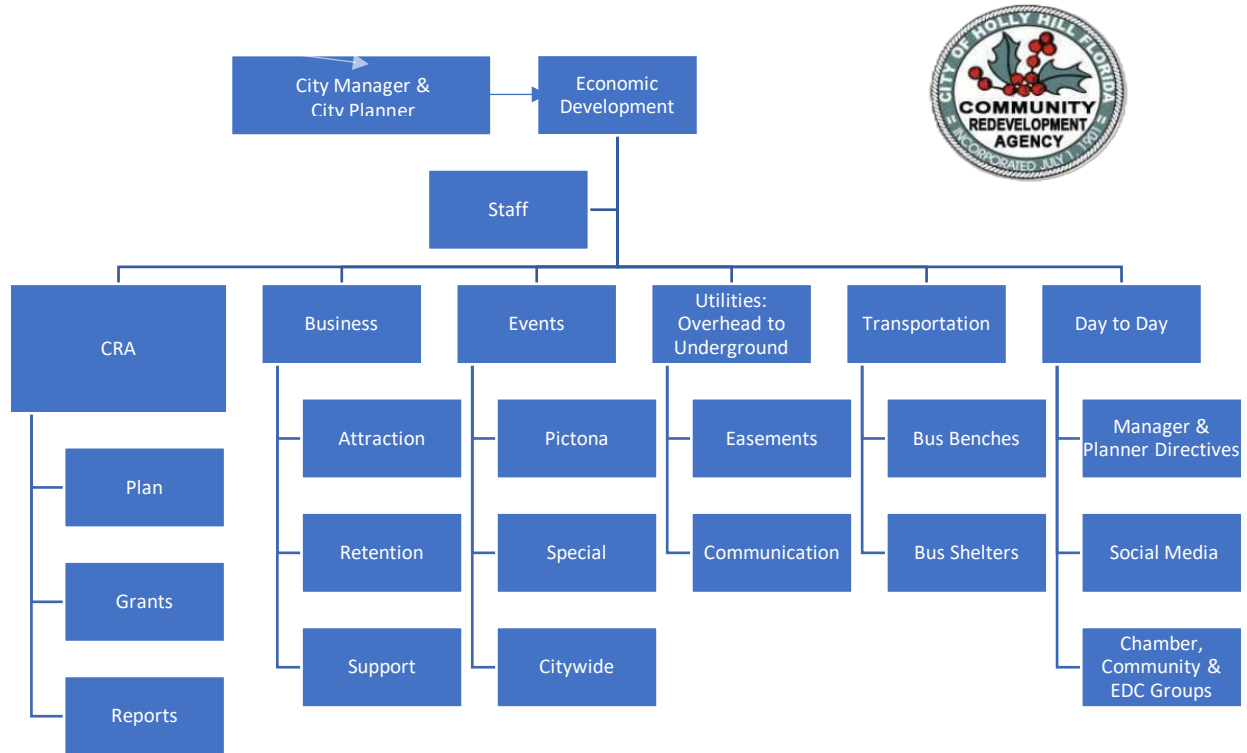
City Manager & City Planner

Economic Development

CITY OF HOLLY HILL FLORIDA
COMMUNITY REDEVELOPMENT AGENCY
INCORPORATED JULY 1, 1901

Staff

CRA

Plan

Grants

Reports

Business

Attraction

Retention

Support

Events

Pictona

Special

Citywide

Utilities: Overhead to Underground

Easements

Communication

Transportation

Bus Benches

Bus Shelters

Day to Day

Manager & Planner Directives

Social Media

Chamber, Community & EDC Groups